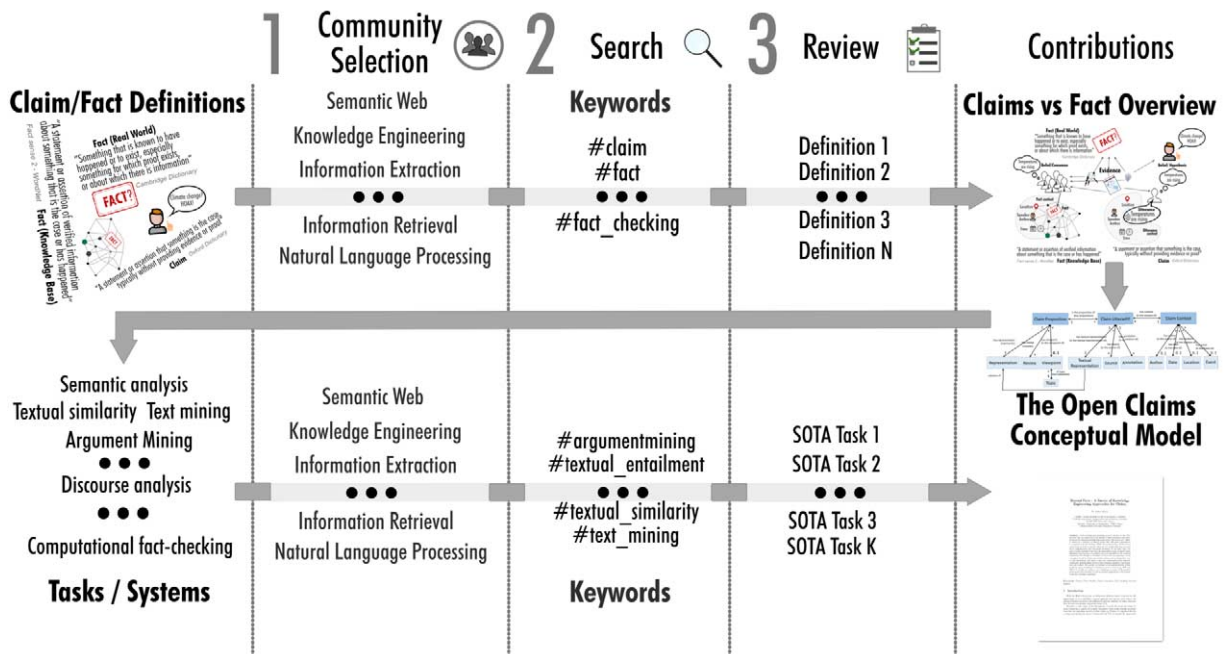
1 Community Selection

2 Search

3 Review

Contributions

Claim/Fact Definitions

Fact (Real World)
"Something that is known to have happened or to exist, especially something for which proof exists, or about which there is information"
Cambridge Dictionary

FACT?

Climate change! ROAR!

"A statement or assertion of verified information about something that is the case or has happened"
Fact (Knowledge Base)

"A statement or assertion that something is the case, typically without providing evidence or proof"
Claim

Semantic Web
Knowledge Engineering
Information Extraction
● ● ●
Information Retrieval
Natural Language Processing

Keywords
#claim
#fact
● ● ●
#fact_checking

Definition 1
Definition 2
● ● ●
Definition 3
Definition N

Claims vs Fact Overview

FACT?

Evidence

The Open Claims Conceptual Model

Semantic analysis
Textual similarity Text mining
Argument Mining
● ● ●
Discourse analysis
● ● ●
Computational fact-checking

Tasks / Systems

Semantic Web
Knowledge Engineering
Information Extraction
● ● ●
Information Retrieval
Natural Language Processing

#argumentmining
#textual_entailment
● ● ●
#textual_similarity
#text_mining

Keywords

SOTA Task 1
SOTA Task 2
● ● ●
SOTA Task 3
SOTA Task K